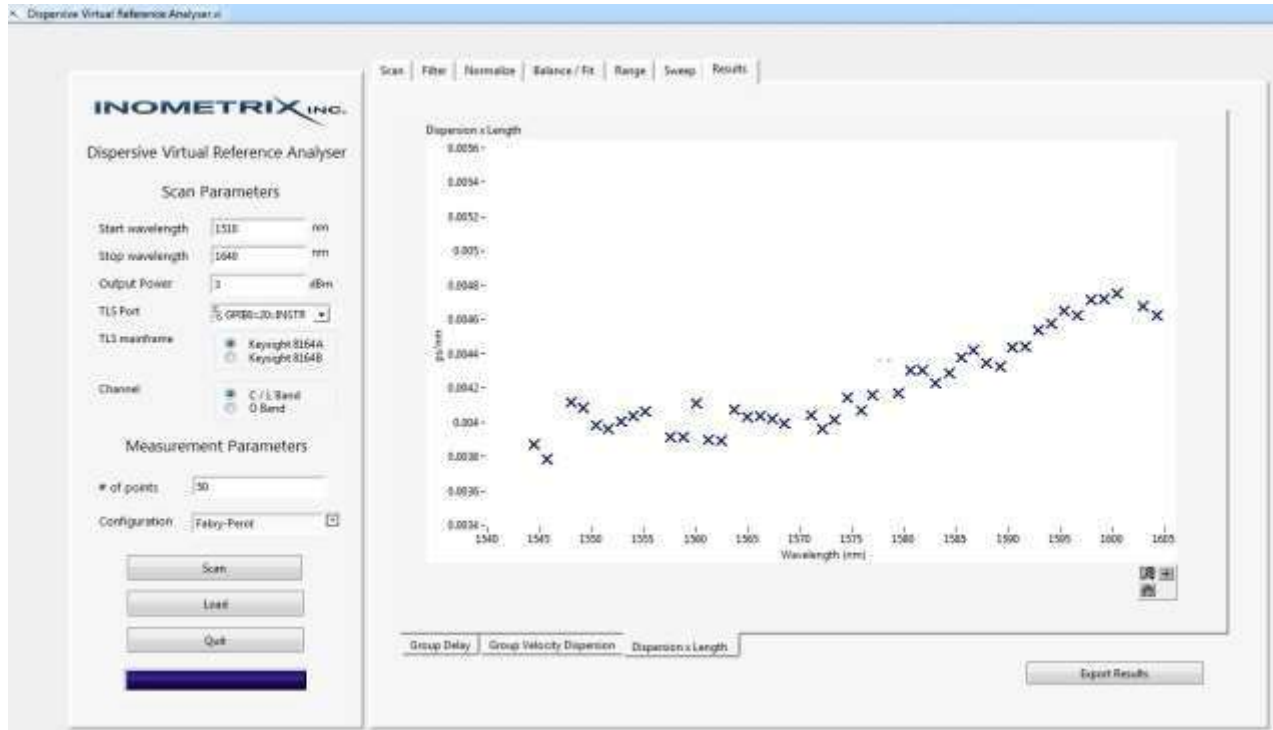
Dispersive Virtual Reference Analyser.vi

INOMETRIX INC.

Dispersive Virtual Reference Analyser

Scan Parameters

Start wavelength 1510 nm

Stop wavelength 1640 nm

Output Power 3 dBm

TLS Port GPIB0::20::INSTR

TLS mainframe
Keysight 8164A
Keysight 8164B

Channel
C / L Band
O Band

Measurement Parameters

# of points 50

Configuration Fabry-Perot

Scan

Load

Quit

Scan | Filter | Normalize | Balance / Fit | Range | Sweep | Results

Dispersion x Length

0.0056
0.0054
0.0052
0.005
0.0048
0.0046
0.0044
0.0042
0.004
0.0038
0.0036
0.0034

ps/nm

1540 1545 1550 1555 1560 1565 1570 1575 1580 1585 1590 1595 1600 1605

Wavelength (nm)

Group Delay | Group Velocity Dispersion | Dispersion x Length

Export Results